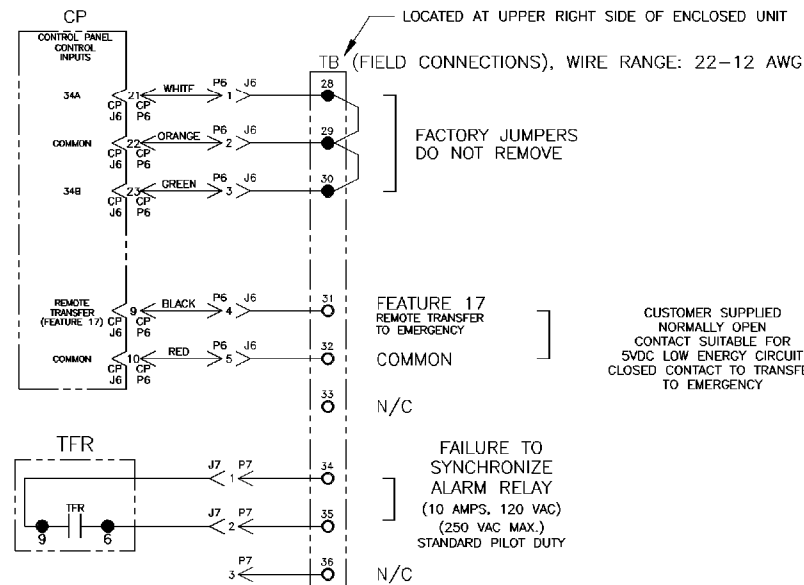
CP
CONTROL PANEL CONTROL INPUTS

LOCATED AT UPPER RIGHT SIDE OF ENCLOSED UNIT

TB (FIELD CONNECTIONS), WIRE RANGE: 22-12 AWG

34A
21
CP J6
CP P6
WHITE
P6 J6
1
28

COMMON
22
CP J6
CP P6
ORANGE
P6 J6
2
29

34B
23
CP J6
CP P6
GREEN
P6 J6
3
30

FACTORY JUMPERS
DO NOT REMOVE

REMOTE TRANSFER (FEATURE 17)
9
CP J6
CP P6
BLACK
P6 J6
4
31

COMMON
10
CP J6
CP P6
RED
P6 J6
5
32

FEATURE 17
REMOTE TRANSFER TO EMERGENCY
COMMON

CUSTOMER SUPPLIED NORMALLY OPEN CONTACT SUITABLE FOR 5VDC LOW ENERGY CIRCUIT CLOSED CONTACT TO TRANSFER TO EMERGENCY

33
N/C

TFR
TFR
9
6
J7 P7
1
34
J7 P7
2
35
P7
3
36

FAILURE TO SYNCHRONIZE ALARM RELAY
(10 AMPS. 120 VAC)
(250 VAC MAX.)
STANDARD PILOT DUTY

N/C